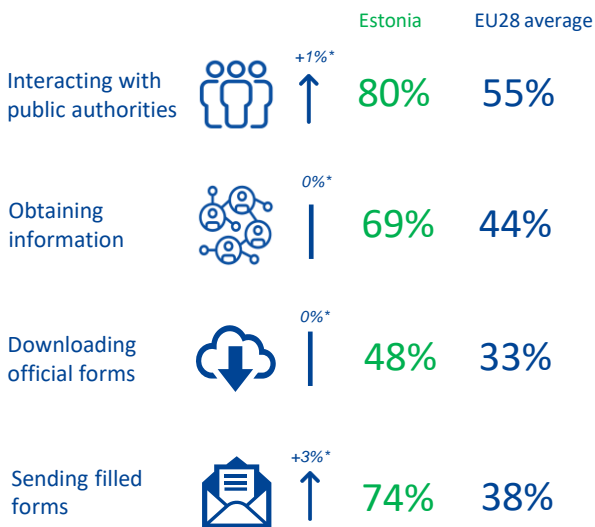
| | | Estonia | EU28 average |
|---|---|---|---|
| Interacting with public authorities | +1%* | 80% | 55% |
| Obtaining information | 0%* | 69% | 44% |
| Downloading official forms | 0%* | 48% | 33% |
| Sending filled forms | +3%* | 74% | 38% |